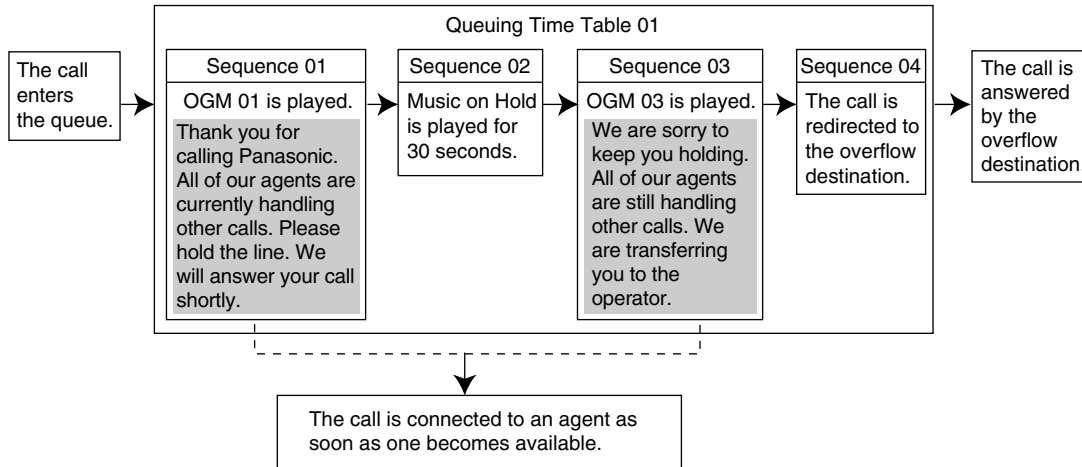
Queuing Time Table 01

The call enters the queue.

Sequence 01

OGM 01 is played.

Thank you for calling Panasonic. All of our agents are currently handling other calls. Please hold the line. We will answer your call shortly.

Sequence 02

Music on Hold is played for 30 seconds.

Sequence 03

OGM 03 is played.

We are sorry to keep you holding. All of our agents are still handling other calls. We are transferring you to the operator.

Sequence 04

The call is redirected to the overflow destination.

The call is answered by the overflow destination

The call is connected to an agent as soon as one becomes available.